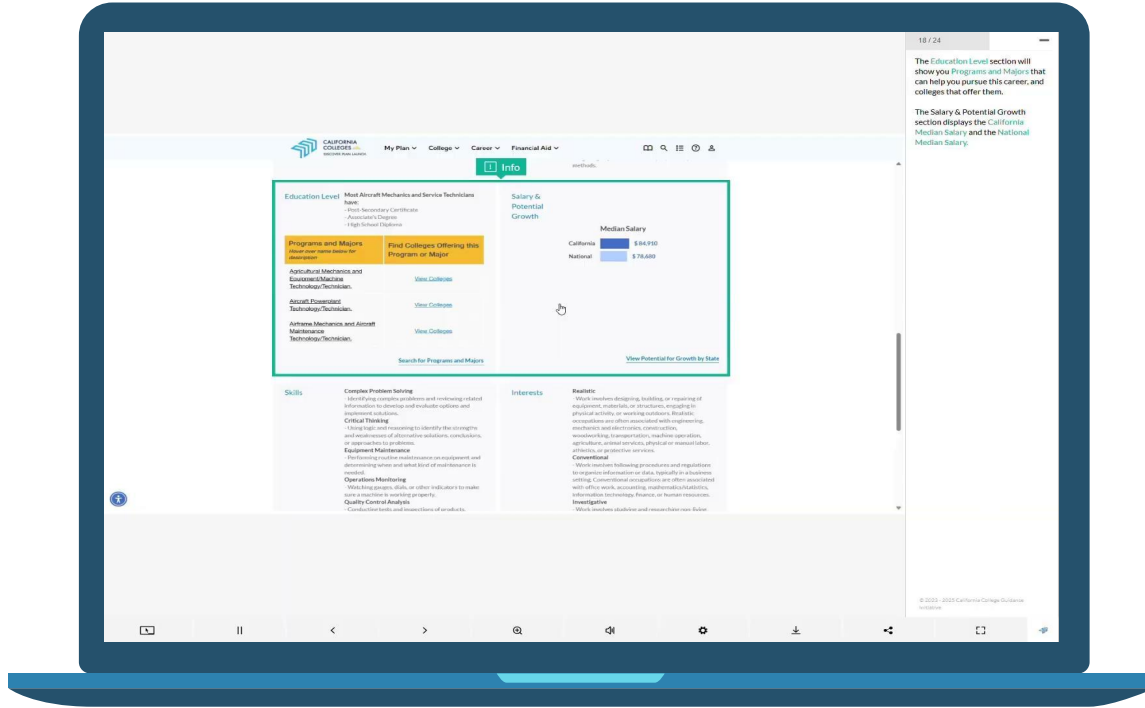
CALIFORNIA COLLEGES .edu

My Plan
College
Career
Financial Aid

Info

methods.

Education Level

Most Aircraft Mechanics and Service Technicians have:
- Post-Secondary Certificate
- Associate's Degree
- High School Diploma

| Programs and Majors Hover over name below for description | Find Colleges Offering this Program or Major |
|---|---|
| Agricultural Mechanics and Equipment/Machine Technology/Technician. | View Colleges |
| Aircraft Powerplant Technology/Technician. | View Colleges |
| Airframe Mechanics and Aircraft Maintenance Technology/Technician. | View Colleges |

Search for Programs and Majors

Salary & Potential Growth

Median Salary

California $84,950
National $78,680

View Potential for Growth by State

Skills

Complex Problem Solving
- Identifying complex problems and reviewing related information to develop and evaluate options and implement solutions.
Critical Thinking
- Using logic and reasoning to identify the strengths and weaknesses of alternative solutions, conclusions, or approaches to problems.
Equipment Maintenance
- Performing routine maintenance on equipment and determining when and what kind of maintenance is needed.
Operations Monitoring
- Watching gauges, dials, or other indicators to make sure a machine is working properly.
Quality Control Analysis
- Conducting tests and inspections of products,

Interests

Realistic
- Work involves designing, building, or repairing of equipment, materials, or structures, engaging in physical activity, or working outdoors. Realistic occupations are often associated with engineering, mechanics and electronics, construction, woodworking, transportation, machine operation, agriculture, animal services, physical or manual labor, athletics, or protective services.
Conventional
- Work involves following procedures and regulations to organize information or data, typically in a business setting. Conventional occupations are often associated with office work, accounting, mathematics/statistics, information technology, finance, or human resources.
Investigative
- Work involves studying and researching non-living

18 / 24

The Education Level section will show you Programs and Majors that can help you pursue this career, and colleges that offer them.

The Salary & Potential Growth section displays the California Median Salary and the National Median Salary.

© 2022 - 2025 California College Guidance Initiative